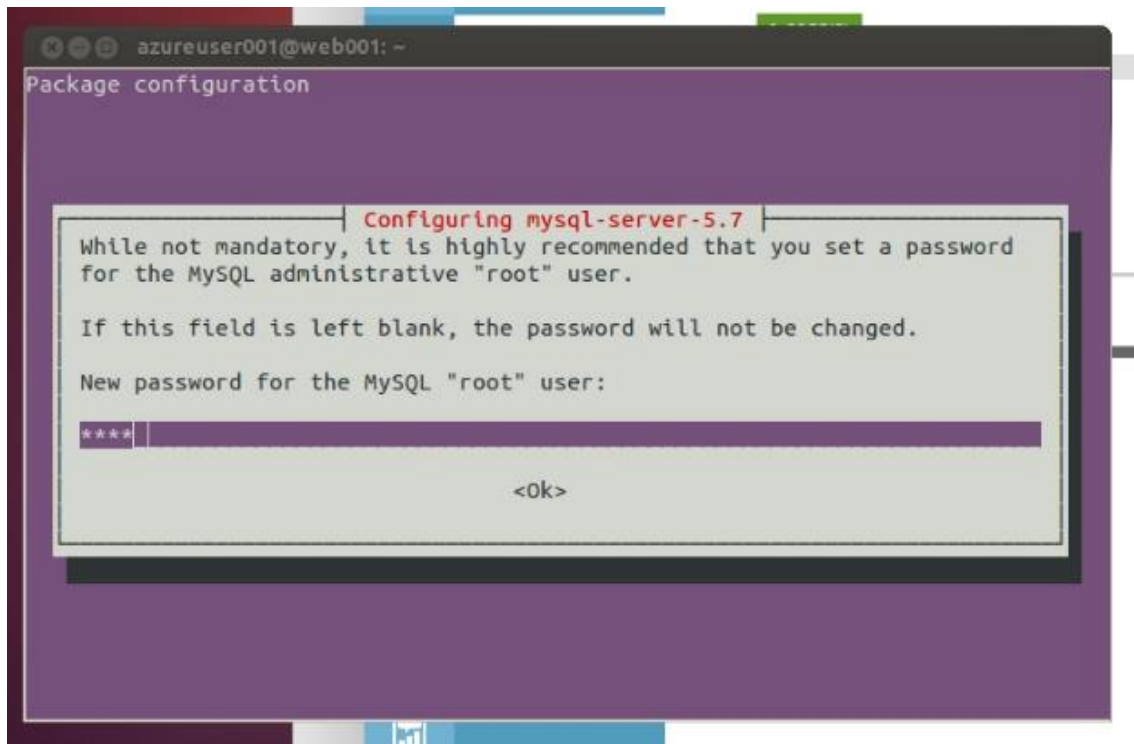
azureuser001@web001: ~

Package configuration

Configuring mysql-server-5.7

While not mandatory, it is highly recommended that you set a password for the MySQL administrative "root" user.

If this field is left blank, the password will not be changed.

New password for the MySQL "root" user:

****

<Ok>